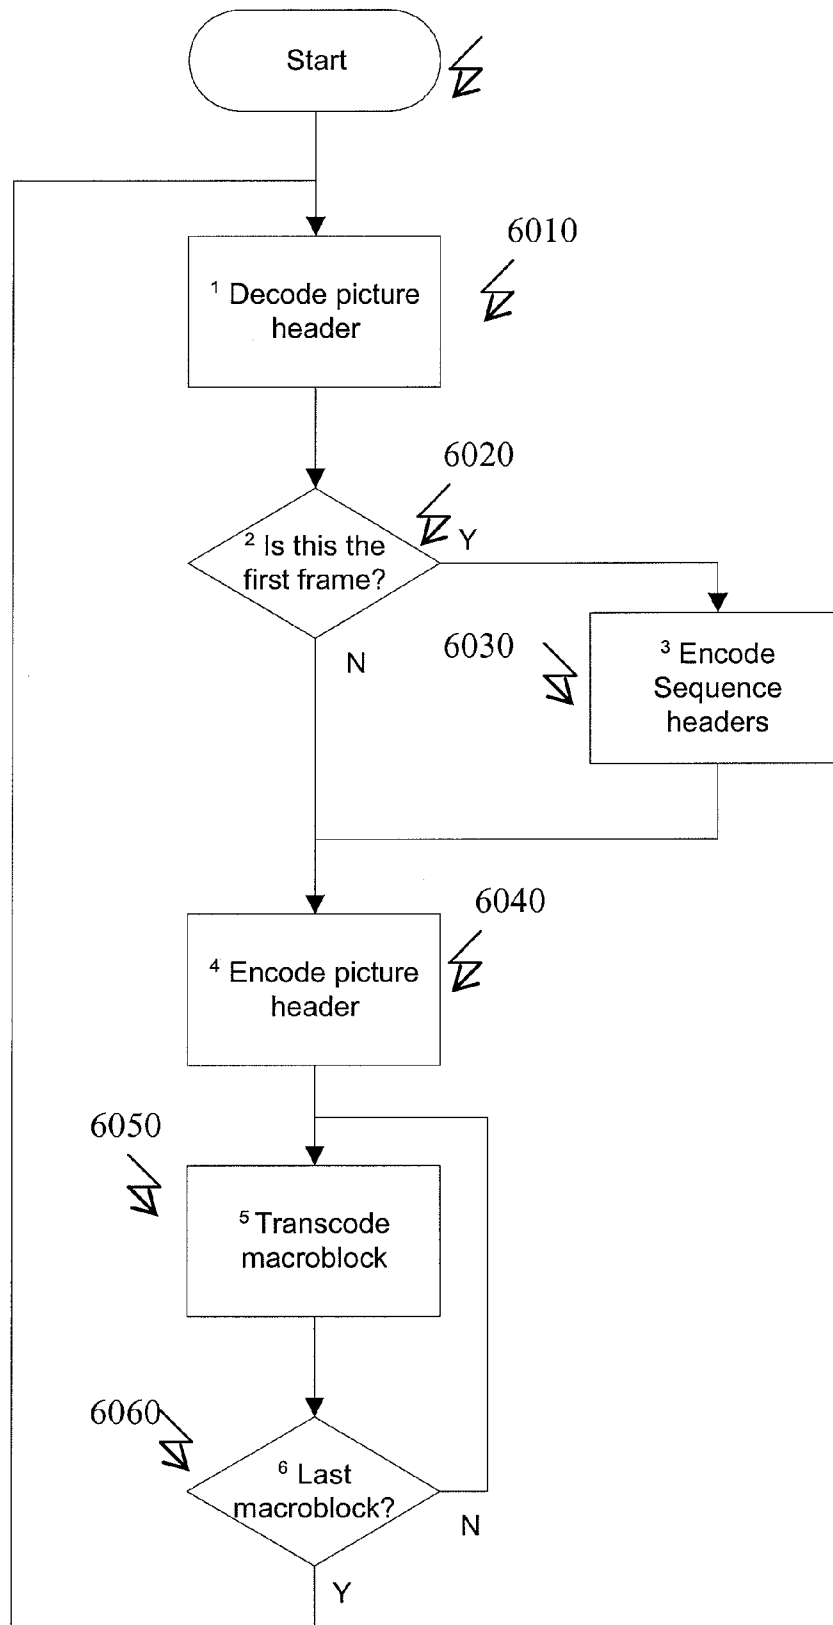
Start

6010

$^1$ Decode picture header

6020

$^2$ Is this the first frame?

Y

N

6030

$^3$ Encode Sequence headers

6040

$^4$ Encode picture header

6050

$^5$ Transcode macroblock

6060

$^6$ Last macroblock?

N

Y